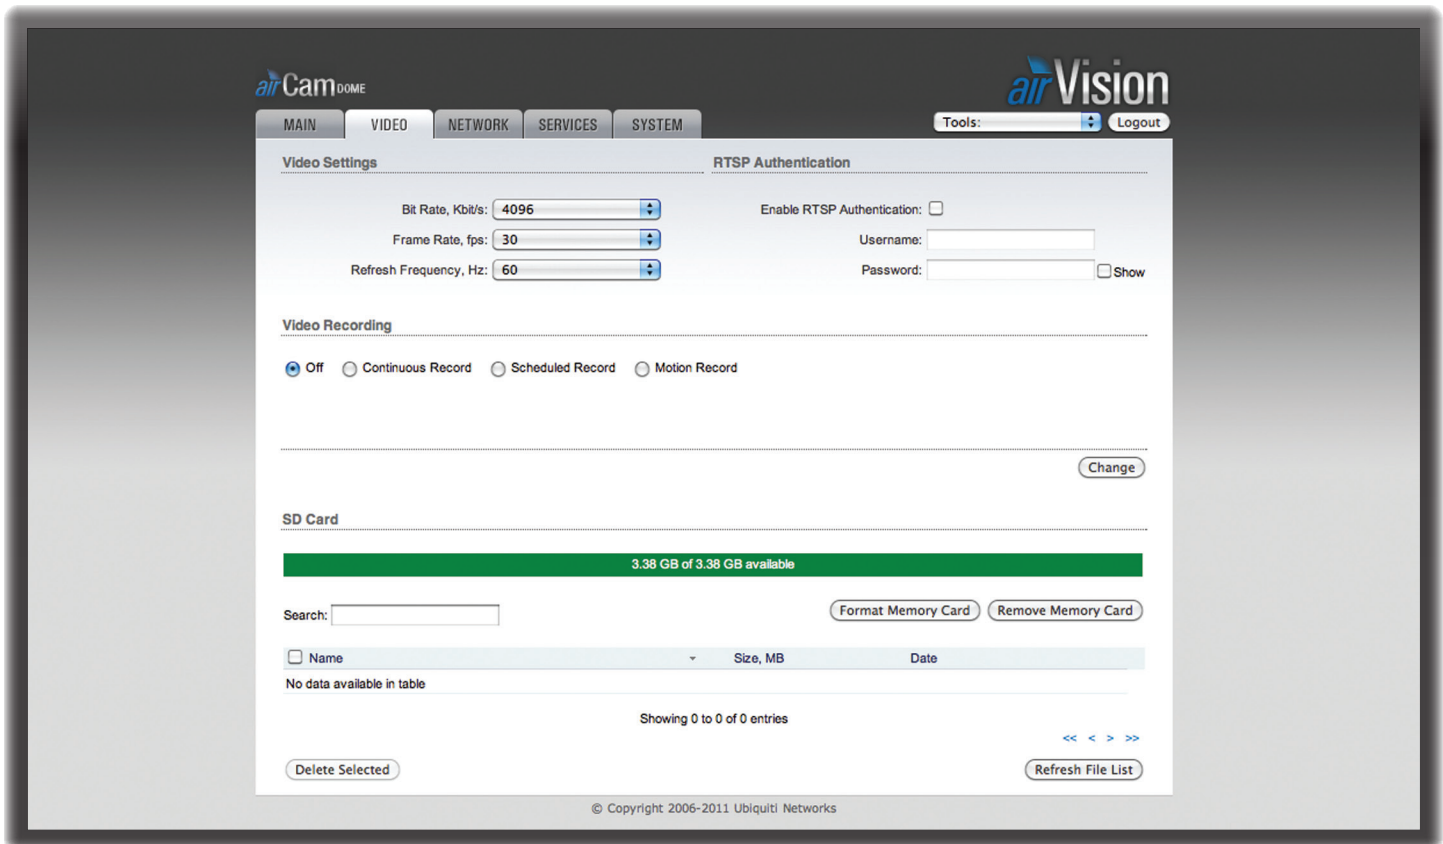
airCam DOME

airVision

MAIN | VIDEO | NETWORK | SERVICES | SYSTEM

Tools: | Logout

Video Settings

Bit Rate, Kbit/s: 4096

Frame Rate, fps: 30

Refresh Frequency, Hz: 60

RTSP Authentication

Enable RTSP Authentication:

Username:

Password: Show

Video Recording

Off  Continuous Record  Scheduled Record  Motion Record

Change

SD Card

3.38 GB of 3.38 GB available

Search:

Format Memory Card  Remove Memory Card

| Name | Size, MB | Date |
|---|---|---|
| No data available in table | | |

Showing 0 to 0 of 0 entries

<< < > >>

Delete Selected

Refresh File List

© Copyright 2006-2011 Ubiquiti Networks